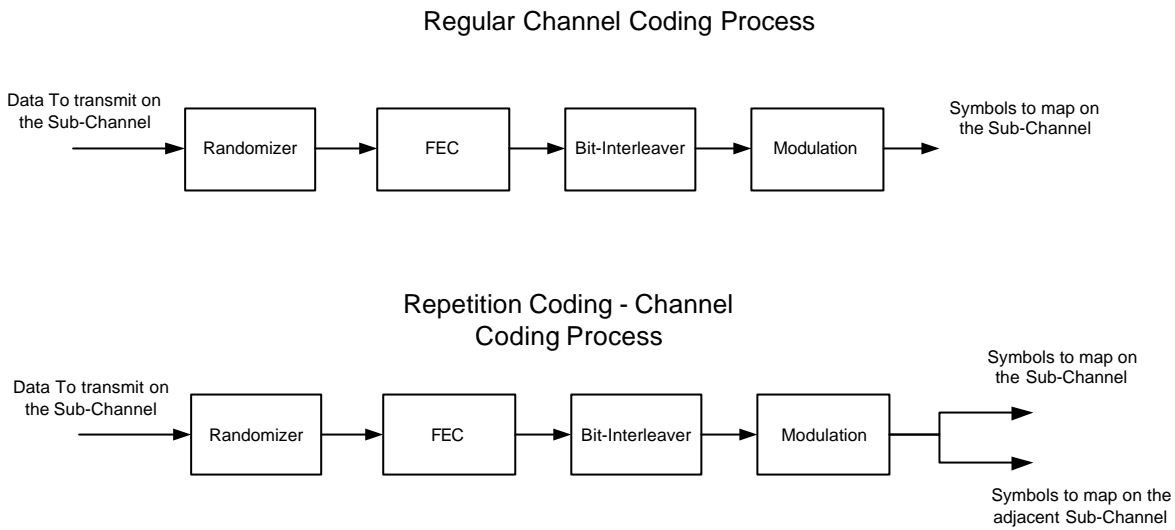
Regular Channel Coding Process

Data To transmit on the Sub-Channel

Randomizer

FEC

Bit-Interleaver

Modulation

Symbols to map on the Sub-Channel

Repetition Coding - Channel Coding Process

Data To transmit on the Sub-Channel

Randomizer

FEC

Bit-Interleaver

Modulation

Symbols to map on the Sub-Channel

Symbols to map on the adjacent Sub-Channel